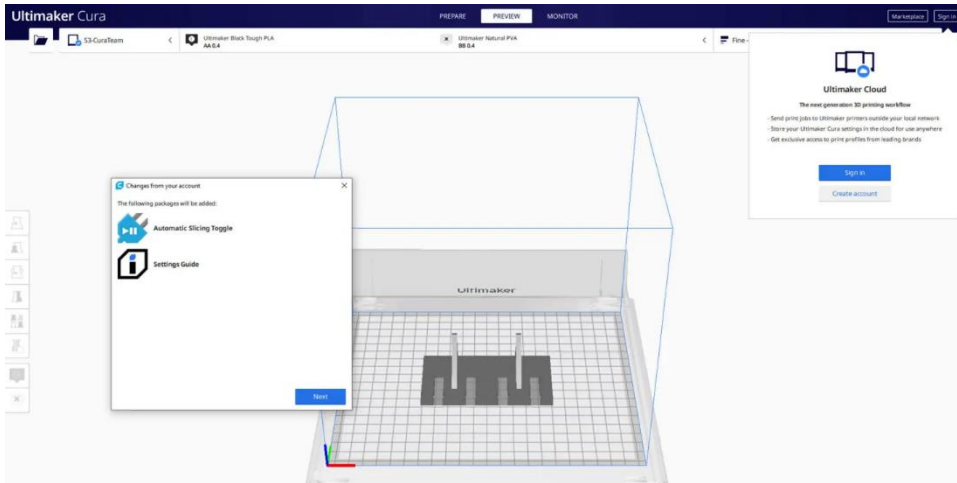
Ultimaker Cura

PREPARE PREVIEW MONITOR

Marketplace Sign in

S3-CuraTeam

Ultimaker Black Tough PLA
AA 0.4

Ultimaker Natural PVA
BB 0.4

Fine-

Ultimaker Cloud

The next generation 3D printing workflow

- Send print jobs to Ultimaker printers outside your local network
- Store your Ultimaker Cura settings in the cloud for use anywhere
- Get exclusive access to print profiles from leading brands

Sign in

Create account

Changes from your account

The following packages will be added:

Automatic Slicing Toggle

Settings Guide

Next

Ultimaker